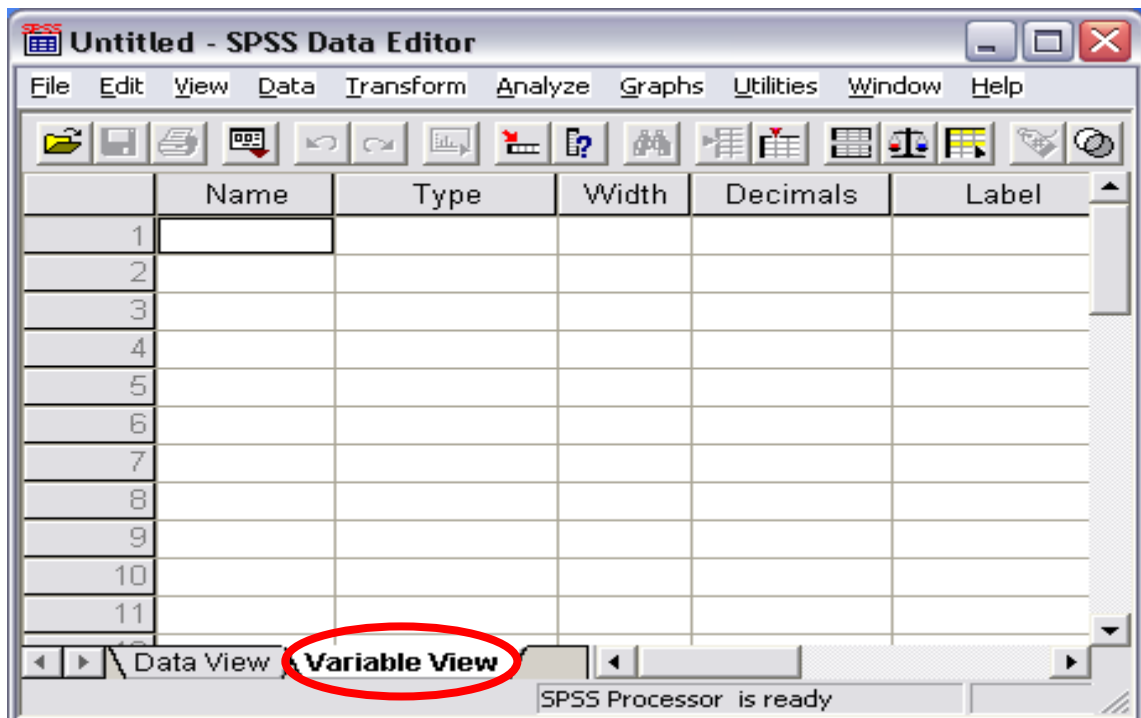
Untitled - SPSS Data Editor

File Edit View Data Transform Analyze Graphs Utilities Window Help

| | Name | Type | Width | Decimals | Label |
|---|---|---|---|---|---|
| 1 | | | | | |
| 2 | | | | | |
| 3 | | | | | |
| 4 | | | | | |
| 5 | | | | | |
| 6 | | | | | |
| 7 | | | | | |
| 8 | | | | | |
| 9 | | | | | |
| 10 | | | | | |
| 11 | | | | | |

Data View Variable View

SPSS Processor is ready